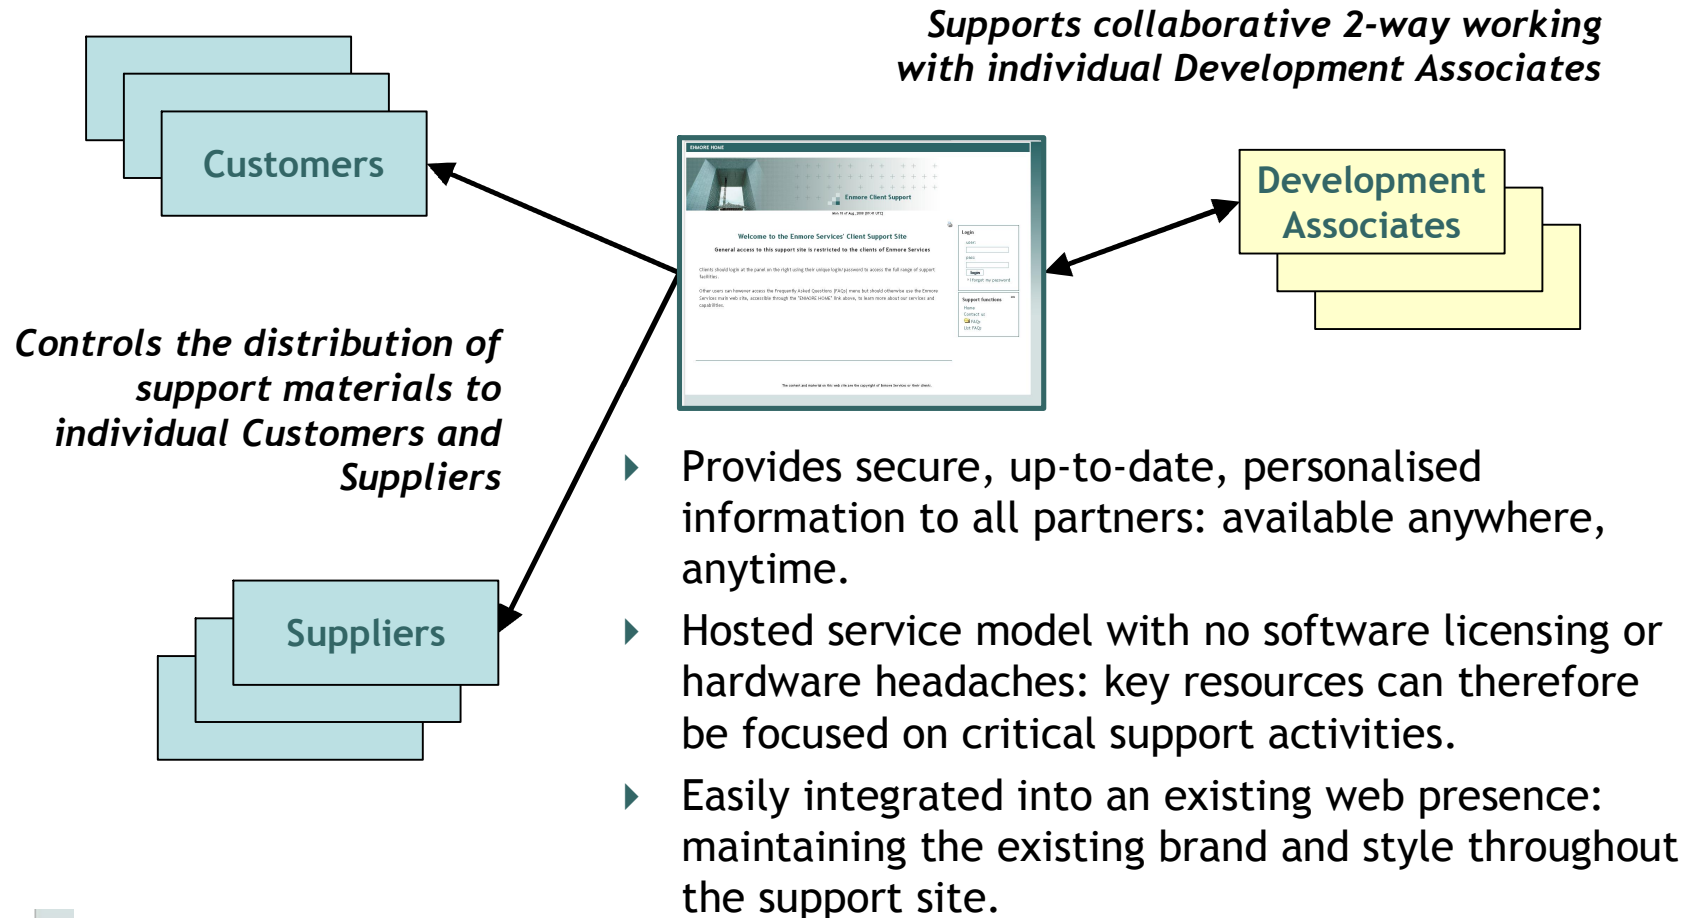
Supports collaborative 2-way working with individual Development Associates

Customers

ENMORE HOME

Enmore Client Support

Welcome to the Enmore Services' Client Support Site

General access to this support site is restricted to the clients of Enmore Services

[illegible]

Login

Support functions

Development Associates

Controls the distribution of support materials to individual Customers and Suppliers

Suppliers

Provides secure, up-to-date, personalised information to all partners: available anywhere, anytime.

Hosted service model with no software licensing or hardware headaches: key resources can therefore be focused on critical support activities.

Easily integrated into an existing web presence: maintaining the existing brand and style throughout the support site.